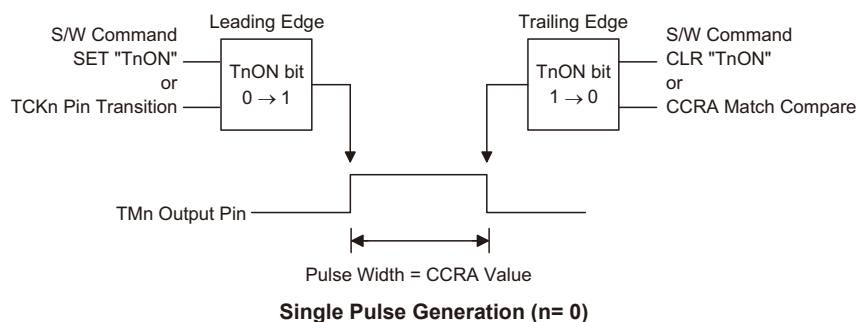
S/W Command
SET "TnON"
or
TCKn Pin Transition

Leading Edge

TnON bit
$0 \rightarrow 1$

Trailing Edge

TnON bit
$1 \rightarrow 0$

S/W Command
CLR "TnON"
or
CCRA Match Compare

TMn Output Pin

Pulse Width = CCRA Value

**Single Pulse Generation (n= 0)**